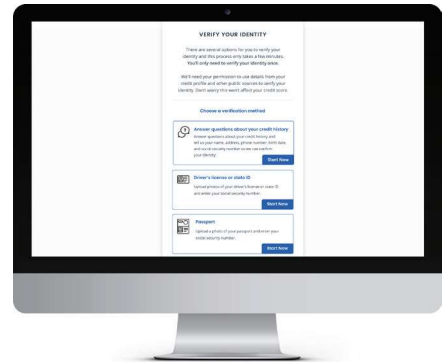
VERIFY YOUR IDENTITY

There are several options for you to verify your identity and this process only takes a few minutes. You'll only need to verify your identity once.

We'll need your permission to use details from your credit profile and other public sources to verify your identity. Don't worry this won't affect your credit score.

Choose a verification method

Answer questions about your credit history
Answer questions about your credit history and tell us your name, address, phone number, birth date and social security number so we can confirm your identity.
Start Now

Driver's license or state ID
Upload photos of your driver's license or state ID and enter your social security number.
Start Now

Passport
Upload a photo of your passport and enter your social security number.
Start Now